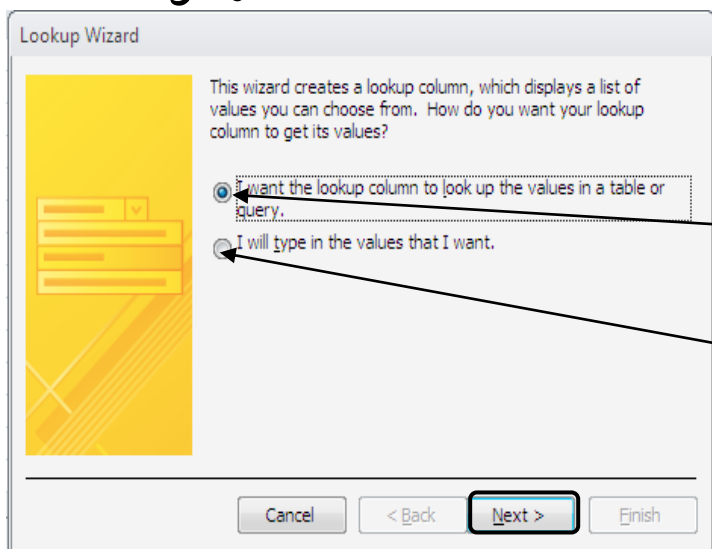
Lookup Wizard

This wizard creates a lookup column, which displays a list of values you can choose from. How do you want your lookup column to get its values?

I want the lookup column to look up the values in a table or query.

I will type in the values that I want.

Cancel

< Back

Next >

Finish